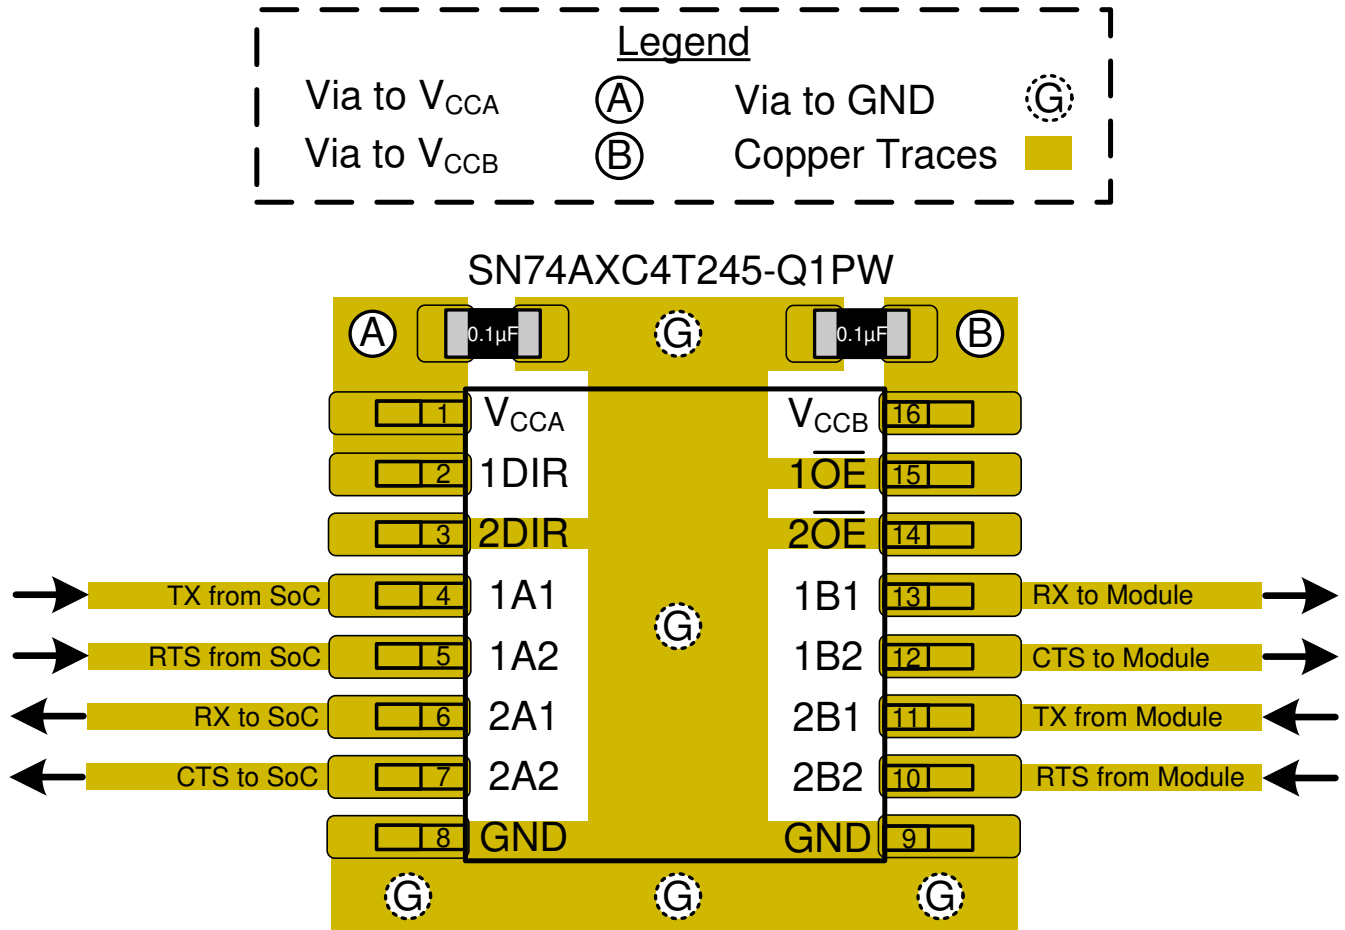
Legend
Via to $V_{CCA}$ A Via to GND G
Via to $V_{CCB}$ B Copper Traces

SN74AXC4T245-Q1PW

A 0.1µF G 0.1µF B

1 $V_{CCA}$
2 1DIR
3 2DIR
TX from SoC 4 1A1
RTS from SoC 5 1A2
RX to SoC 6 2A1
CTS to SoC 7 2A2
8 GND

G

$V_{CCB}$ 16
$1\overline{OE}$ 15
$2\overline{OE}$ 14
1B1 13 RX to Module
1B2 12 CTS to Module
2B1 11 TX from Module
2B2 10 RTS from Module
GND 9

G G G